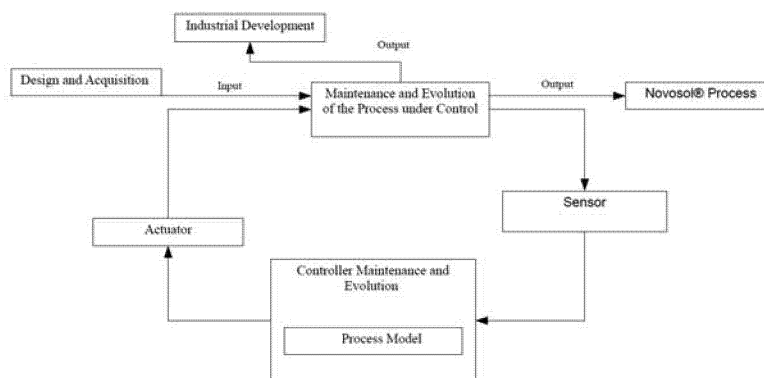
Industrial Development

Output

Design and Acquisition

Input

Maintenance and Evolution of the Process under Control

Output

Novosol® Process

Sensor

Actuator

Controller Maintenance and Evolution

Process Model